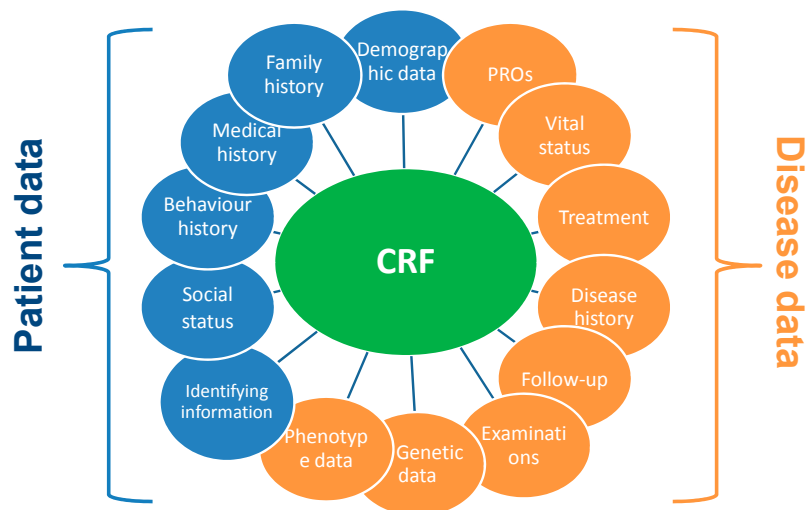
Patient data

Family history

Demograp hic data

Medical history

Behaviour history

Social status

Identifying information

CRF

PROs

Vital status

Treatment

Disease history

Follow-up

Examinati ons

Genetic data

Phenotyp e data

Disease data